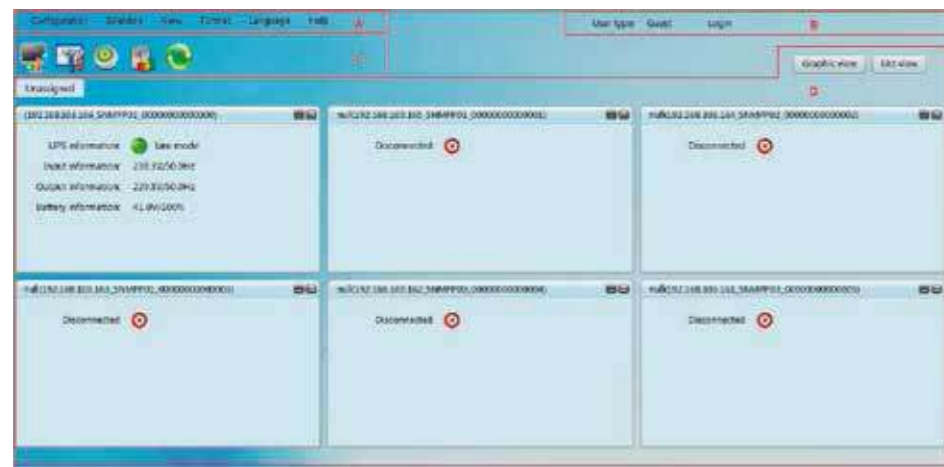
Configuration Enabled View Format Language Help A

User type Guest Login B

C

Graphic view List view

D

Unassigned

(192.168.103.164_SNMPP01_0000000000000)

UPS information Line mode

Input information 230.5V/50.0Hz

Output information 229.8V/50.0Hz

Battery information 41.0V/100%

null(192.168.103.165_SNMPP01_00000000000001)

Disconnected

null(192.168.103.161_SNMPP01_00000000000002)

Disconnected

null(192.168.103.163_SNMPP01_00000000000003)

Disconnected

null(192.168.103.162_SNMPP01_00000000000004)

Disconnected

null(192.168.103.160_SNMPP01_00000000000005)

Disconnected